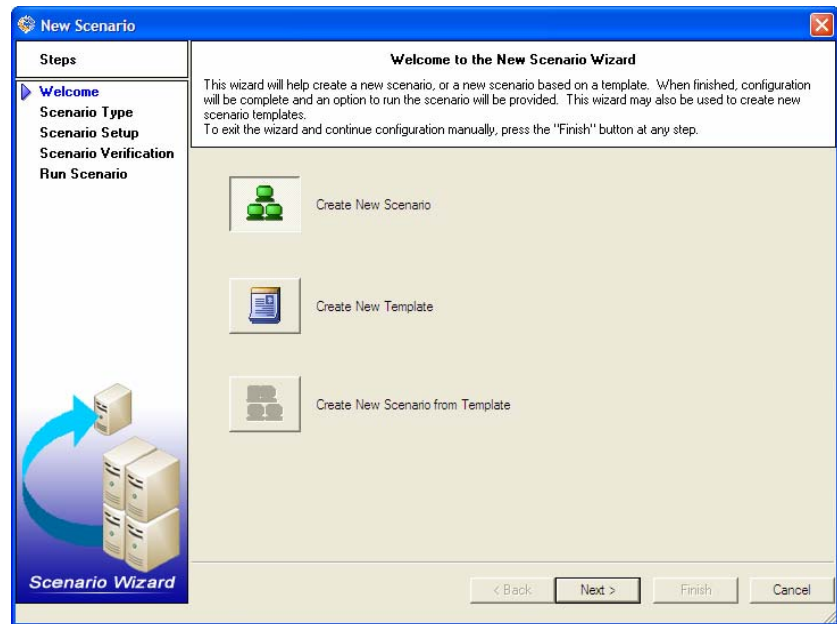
New Scenario

Steps

Welcome
Scenario Type
Scenario Setup
Scenario Verification
Run Scenario

Welcome to the New Scenario Wizard

This wizard will help create a new scenario, or a new scenario based on a template. When finished, configuration will be complete and an option to run the scenario will be provided. This wizard may also be used to create new scenario templates.
To exit the wizard and continue configuration manually, press the "Finish" button at any step.

Create New Scenario

Create New Template

Create New Scenario from Template

Scenario Wizard

< Back
Next >
Finish
Cancel